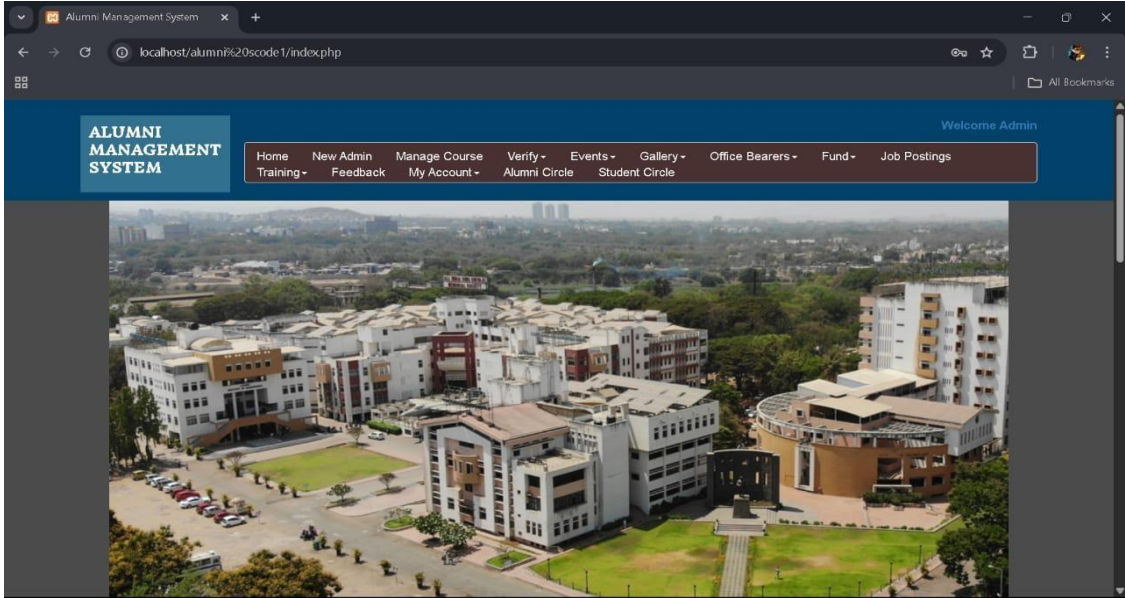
Alumni Management System

localhost/alumni%20scode1/index.php

All Bookmarks

ALUMNI MANAGEMENT SYSTEM

Welcome Admin

Home New Admin Manage Course Verify Events Gallery Office Bearers Fund Job Postings Training Feedback My Account Alumni Circle Student Circle